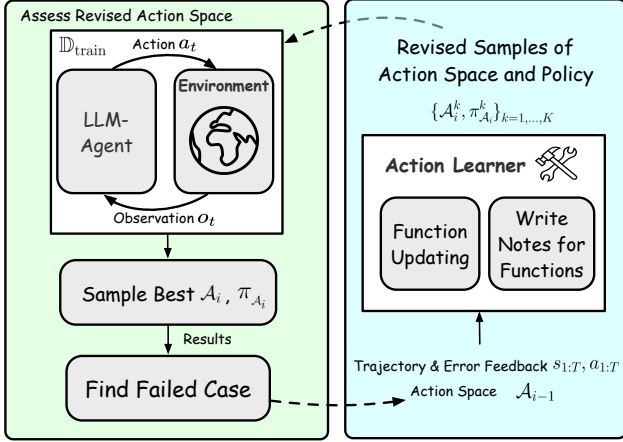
Assess Revised Action Space

$\mathbb{D}_{\text{train}}$

Action $a_t$

LLM-Agent

Environment

Observation $o_t$

Sample Best $\mathcal{A}_i$, $\pi_{\mathcal{A}_i}$

Results

Find Failed Case

Revised Samples of Action Space and Policy

$\{\mathcal{A}_i^k, \pi_{\mathcal{A}_i}^k\}_{k=1,...,K}$

Action Learner

Function Updating

Write Notes for Functions

Trajectory & Error Feedback $s_{1:T}, a_{1:T}$

Action Space $\mathcal{A}_{i-1}$